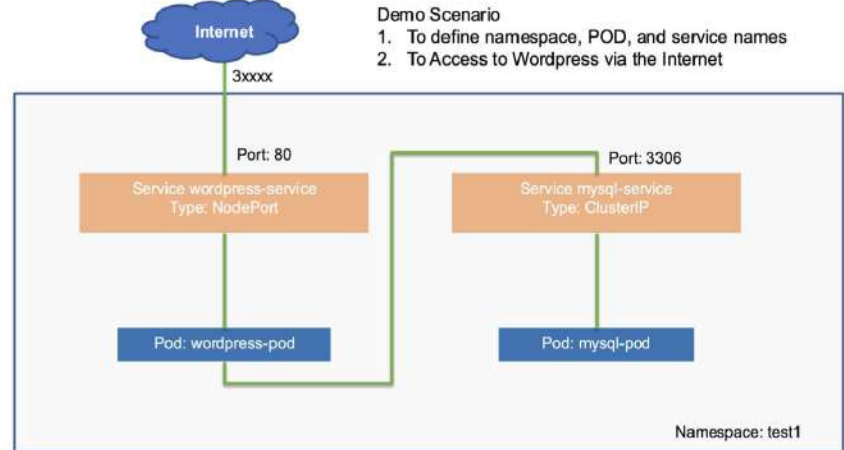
Internet

Demo Scenario
1. To define namespace, POD, and service names
2. To Access to Wordpress via the Internet

3xxxx

Port: 80

Port: 3306

Service wordpress-service
Type: NodePort

Service mysql-service
Type: ClusterIP

Pod: wordpress-pod

Pod: mysql-pod

Namespace: test1